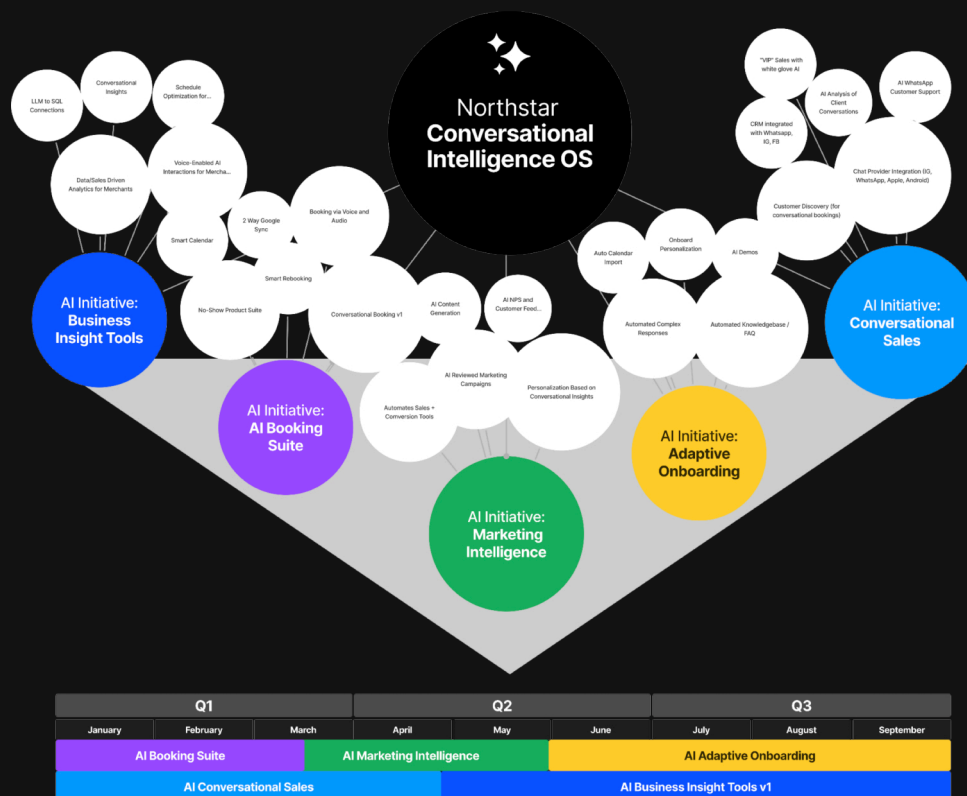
Northstar
Conversational Intelligence OS

LLM to SQL Connections

Conversational Insights

Schedule Optimization for...

Data/Sales Driven Analytics for Merchants

Voice-Enabled AI Interactions for Mercha...

Smart Calendar

2 Way Google Sync

Booking via Voice and Audio

Smart Rebooking

No-Show Product Suite

Conversational Booking v1

AI Content Generation

AI NPS and Customer Feed...

AI Initiative: Business Insight Tools

AI Initiative: AI Booking Suite

Automates Sales + Conversion Tools

AI Reviewed Marketing Campaigns

Personalization Based on Conversational Insights

AI Initiative: Marketing Intelligence

"VIP" Sales with white glove AI

AI Analysis of Client Conversations

AI WhatsApp Customer Support

CRM Integrated with Whatsapp, IG, FB

Chat Provider Integration (IG, WhatsApp, Apple, Android)

Customer Discovery (for conversational bookings)

Auto Calendar Import

Onboard Personalization

AI Demos

Automated Complex Responses

Automated Knowledgebase / FAQ

AI Initiative: Conversational Sales

AI Initiative: Adaptive Onboarding

| Q1 | | | Q2 | | | Q3 | | |
|---|---|---|---|---|---|---|---|---|
| January | February | March | April | May | June | July | August | September |

AI Booking Suite
AI Marketing Intelligence
AI Adaptive Onboarding
AI Conversational Sales
AI Business Insight Tools v1